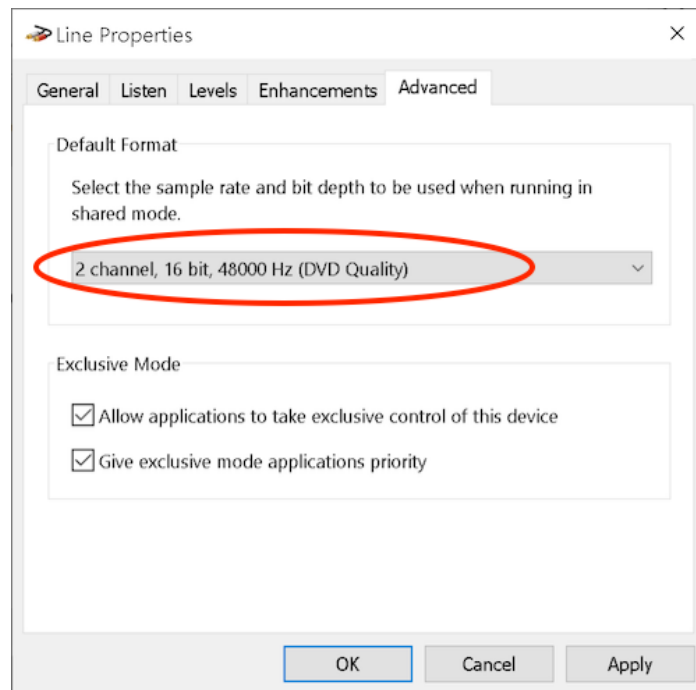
Line Properties

×

General | Listen | Levels | Enhancements | Advanced

Default Format

Select the sample rate and bit depth to be used when running in shared mode.

2 channel, 16 bit, 48000 Hz (DVD Quality)

Exclusive Mode

☑ Allow applications to take exclusive control of this device

☑ Give exclusive mode applications priority

OK | Cancel | Apply